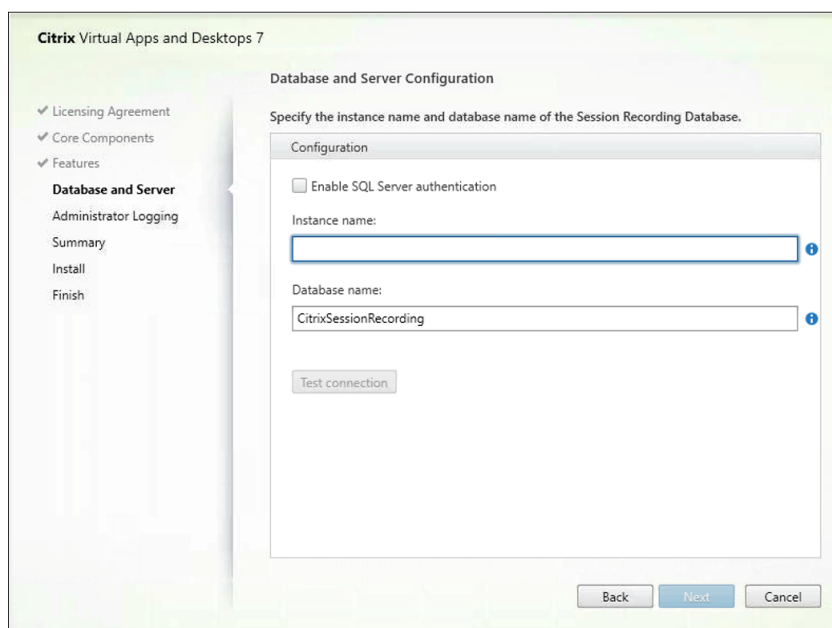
Citrix Virtual Apps and Desktops 7

Database and Server Configuration

✔ Licensing Agreement
✔ Core Components
✔ Features
Database and Server
Administrator Logging
Summary
Install
Finish

Specify the instance name and database name of the Session Recording Database.

Configuration

Enable SQL Server authentication

Instance name:

Database name:

CitrixSessionRecording

Test connection

Back Next Cancel